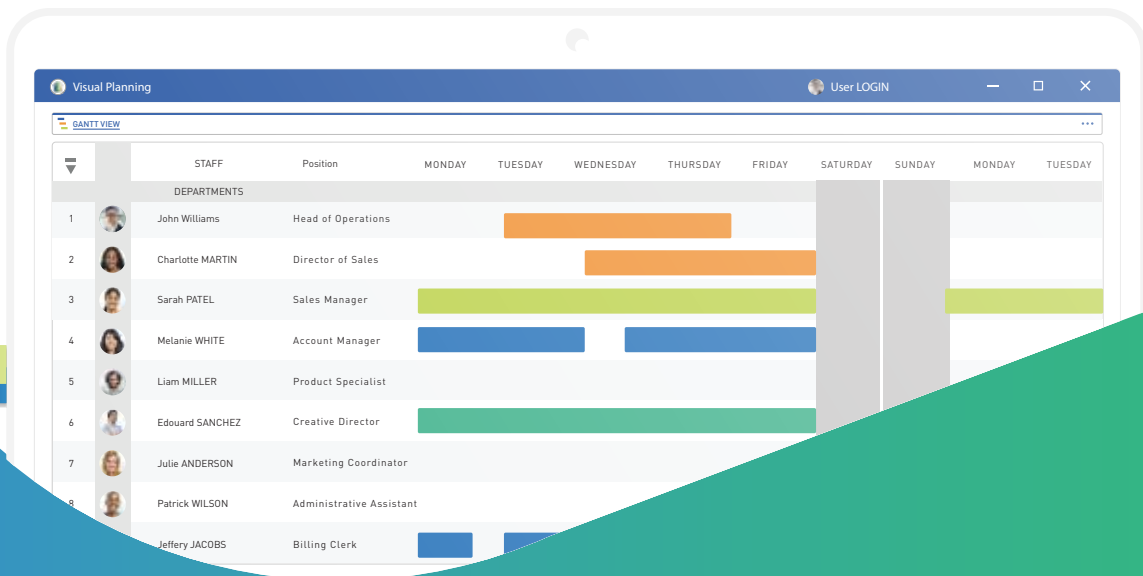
Visual Planning

User LOGIN

GANTT VIEW

| | | STAFF | Position | MONDAY | TUESDAY | WEDNESDAY | THURSDAY | FRIDAY | SATURDAY | SUNDAY | MONDAY | TUESDAY |
|---|---|---|---|---|---|---|---|---|---|---|---|---|
| | | DEPARTMENTS | | | | | | | | | | |
| 1 | | John Williams | Head of Operations | | | | | | | | | |
| 2 | | Charlotte MARTIN | Director of Sales | | | | | | | | | |
| 3 | | Sarah PATEL | Sales Manager | | | | | | | | | |
| 4 | | Melanie WHITE | Account Manager | | | | | | | | | |
| 5 | | Liam MILLER | Product Specialist | | | | | | | | | |
| 6 | | Edouard SANCHEZ | Creative Director | | | | | | | | | |
| 7 | | Julie ANDERSON | Marketing Coordinator | | | | | | | | | |
| 8 | | Patrick WILSON | Administrative Assistant | | | | | | | | | |
| | | Jeffery JACOBS | Billing Clerk | | | | | | | | | |